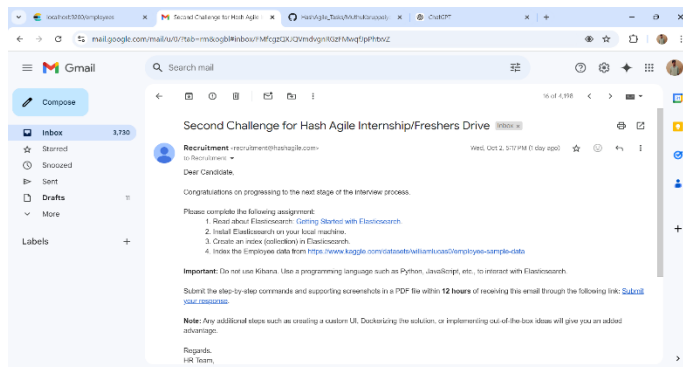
localhost:3000/employees
Second Challenge for Hash Agile
HashAgile_Tasks/Muthukaruppaiy
ChatGPT
mail.google.com/mail/u/0/?tab=rm&ogbl#inbox/FMfcgzQXJQVmdvgnRGzFMvqfjpPhbtvZ

Gmail
Search mail
Compose
Inbox 3,730
Starred
Snoozed
Sent
Drafts
More
Labels

16 of 4,198

Second Challenge for Hash Agile Internship/Freshers Drive Inbox ×

Recruitment <recruitment@hashagile.com>
to Recruitment
Wed, Oct 2, 5:17 PM (1 day ago)

Dear Candidate,

Congratulations on progressing to the next stage of the interview process.

Please complete the following assignment:
1. Read about Elasticsearch: Getting Started with Elasticsearch.
2. Install Elasticsearch on your local machine.
3. Create an index (collection) in Elasticsearch.
4. Index the Employee data from https://www.kaggle.com/datasets/williamlucas0/employee-sample-data

Important: Do not use Kibana. Use a programming language such as Python, JavaScript, etc., to interact with Elasticsearch.

Submit the step-by-step commands and supporting screenshots in a PDF file within 12 hours of receiving this email through the following link: Submit your response.

Note: Any additional steps such as creating a custom UI, Dockerizing the solution, or implementing out-of-the-box ideas will give you an added advantage.

Regards,
HR Team,